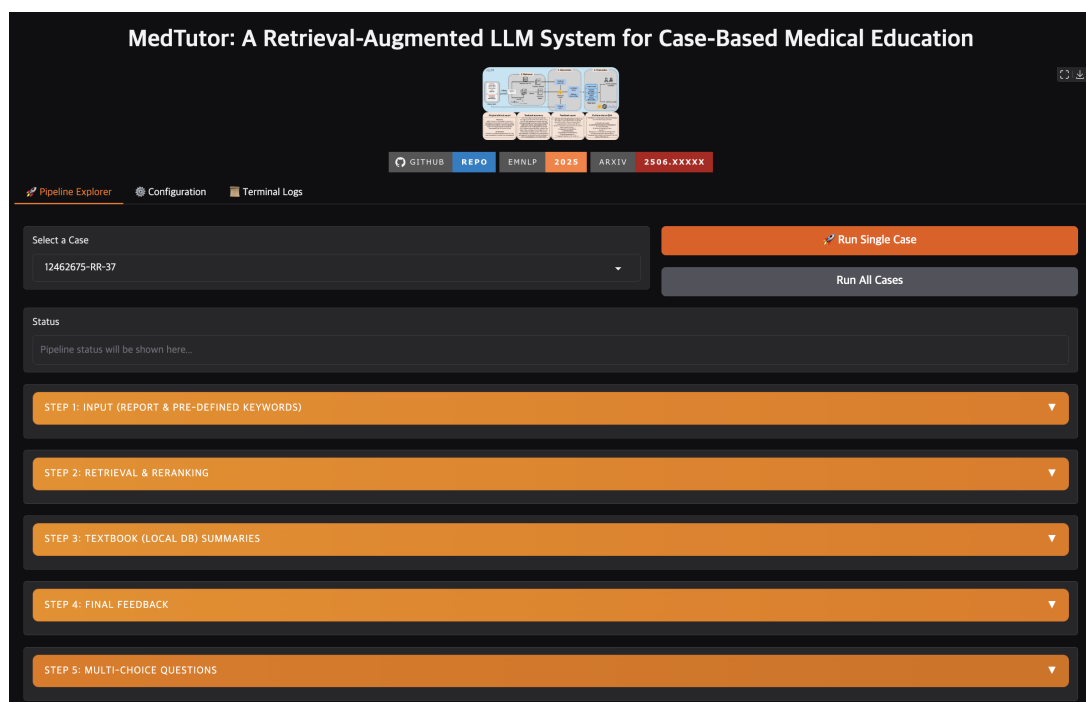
MedTutor: A Retrieval-Augmented LLM System for Case-Based Medical Education

GITHUB REPO EMNLP 2025 ARXIV 2506.XXXXX

🚀 Pipeline Explorer ⚙️ Configuration 📜 Terminal Logs

Select a Case

12462675-RR-37

🚀 Run Single Case

Run All Cases

Status

Pipeline status will be shown here...

STEP 1: INPUT (REPORT & PRE-DEFINED KEYWORDS) ▼

STEP 2: RETRIEVAL & RERANKING ▼

STEP 3: TEXTBOOK (LOCAL DB) SUMMARIES ▼

STEP 4: FINAL FEEDBACK ▼

STEP 5: MULTI-CHOICE QUESTIONS ▼